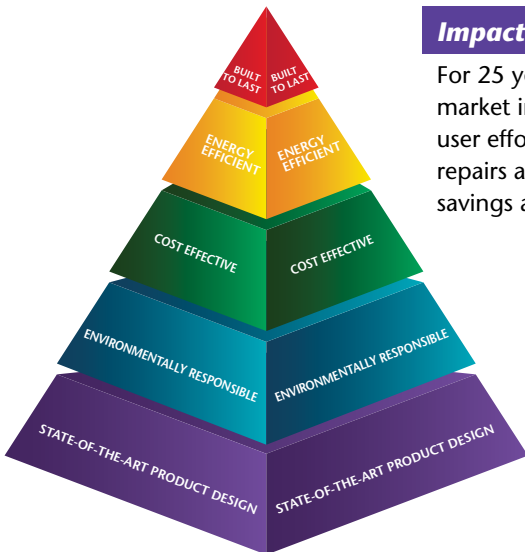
BUILT TO LAST BUILT TO LAST

ENERGY EFFICIENT ENERGY EFFICIENT

COST EFFECTIVE COST EFFECTIVE

ENVIRONMENTALLY RESPONSIBLE ENVIRONMENTALLY RESPONSIBLE

STATE-OF-THE-ART PRODUCT DESIGN STATE-OF-THE-ART PRODUCT DESIGN

Impact

For 25 y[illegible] market i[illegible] user effo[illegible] repairs a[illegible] savings a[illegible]